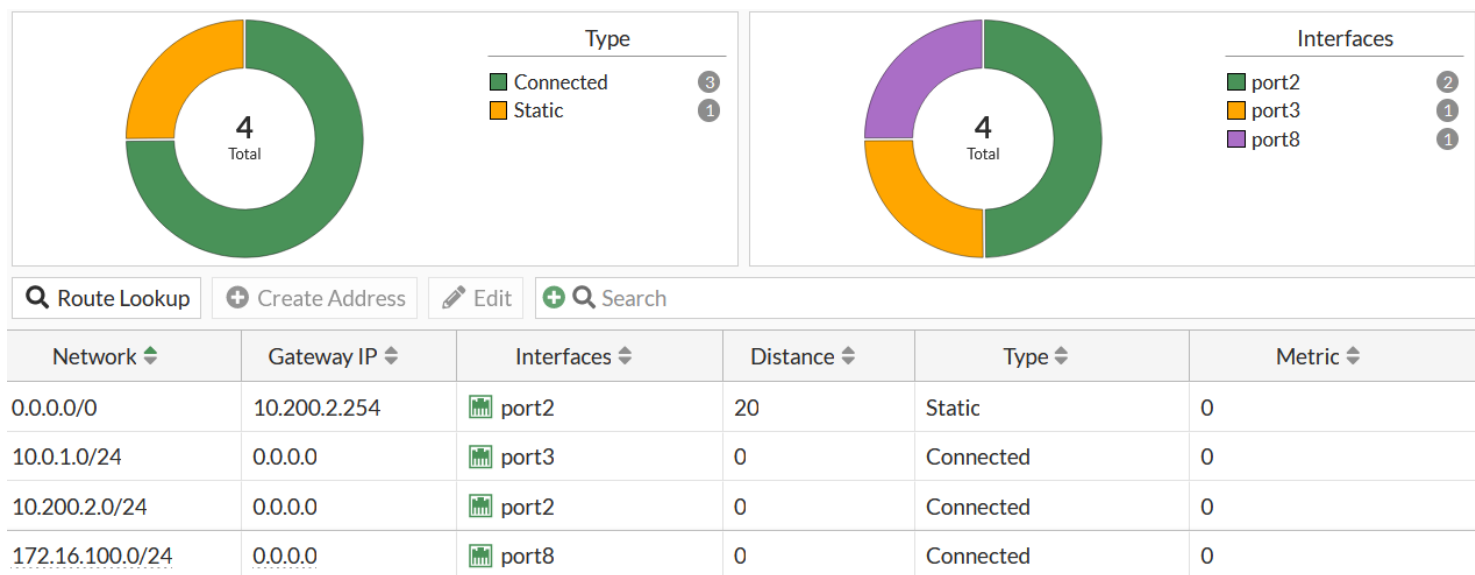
4
Total

Type
Connected 3
Static 1

4
Total

Interfaces
port2 2
port3 1
port8 1

Route Lookup
Create Address
Edit
Search

| Network | Gateway IP | Interfaces | Distance | Type | Metric |
|---|---|---|---|---|---|
| 0.0.0.0/0 | 10.200.2.254 | port2 | 20 | Static | 0 |
| 10.0.1.0/24 | 0.0.0.0 | port3 | 0 | Connected | 0 |
| 10.200.2.0/24 | 0.0.0.0 | port2 | 0 | Connected | 0 |
| 172.16.100.0/24 | 0.0.0.0 | port8 | 0 | Connected | 0 |